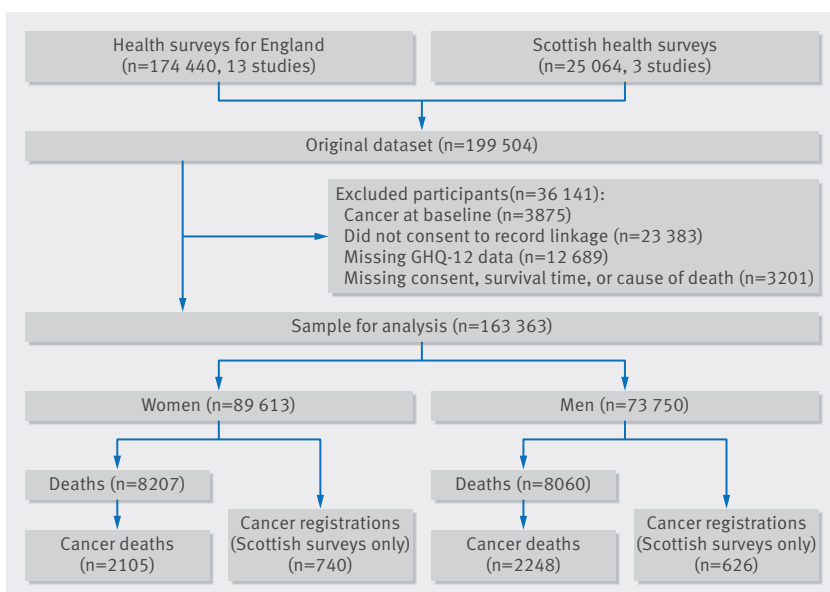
Health surveys for England
(n=174 440, 13 studies)

Scottish health surveys
(n=25 064, 3 studies)

Original dataset (n=199 504)

Excluded participants(n=36 141):
Cancer at baseline (n=3875)
Did not consent to record linkage (n=23 383)
Missing GHQ-12 data (n=12 689)
Missing consent, survival time, or cause of death (n=3201)

Sample for analysis (n=163 363)

Women (n=89 613)

Men (n=73 750)

Deaths (n=8207)

Cancer registrations
(Scottish surveys only)
(n=740)

Deaths (n=8060)

Cancer registrations
(Scottish surveys only)
(n=626)

Cancer deaths
(n=2105)

Cancer deaths
(n=2248)